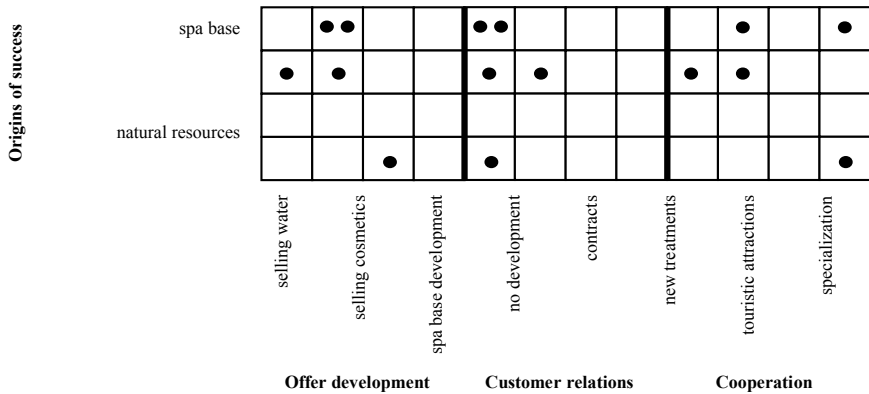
Origins of success

spa base

natural resources

| | | | | | | | | | | | |
|---|---|---|---|---|---|---|---|---|---|---|---|
| | ● ● | | | ● ● | | | | | ● | | ● |
| ● | ● | | | ● | ● | | ● | | ● | | |
| | | | | | | | | | | | |
| | | ● | | ● | | | | | | | ● |

selling water
selling cosmetics
spa base development
no development
contracts
new treatments
touristic attractions
specialization

Offer development
Customer relations
Cooperation